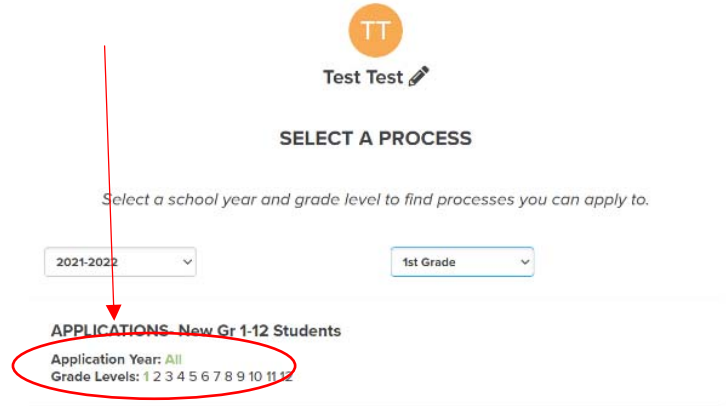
TT

Test Test

SELECT A PROCESS

Select a school year and grade level to find processes you can apply to.

2021-2022

1st Grade

APPLICATIONS- New Gr 1-12 Students

Application Year: All
Grade Levels: 1 2 3 4 5 6 7 8 9 10 11 12